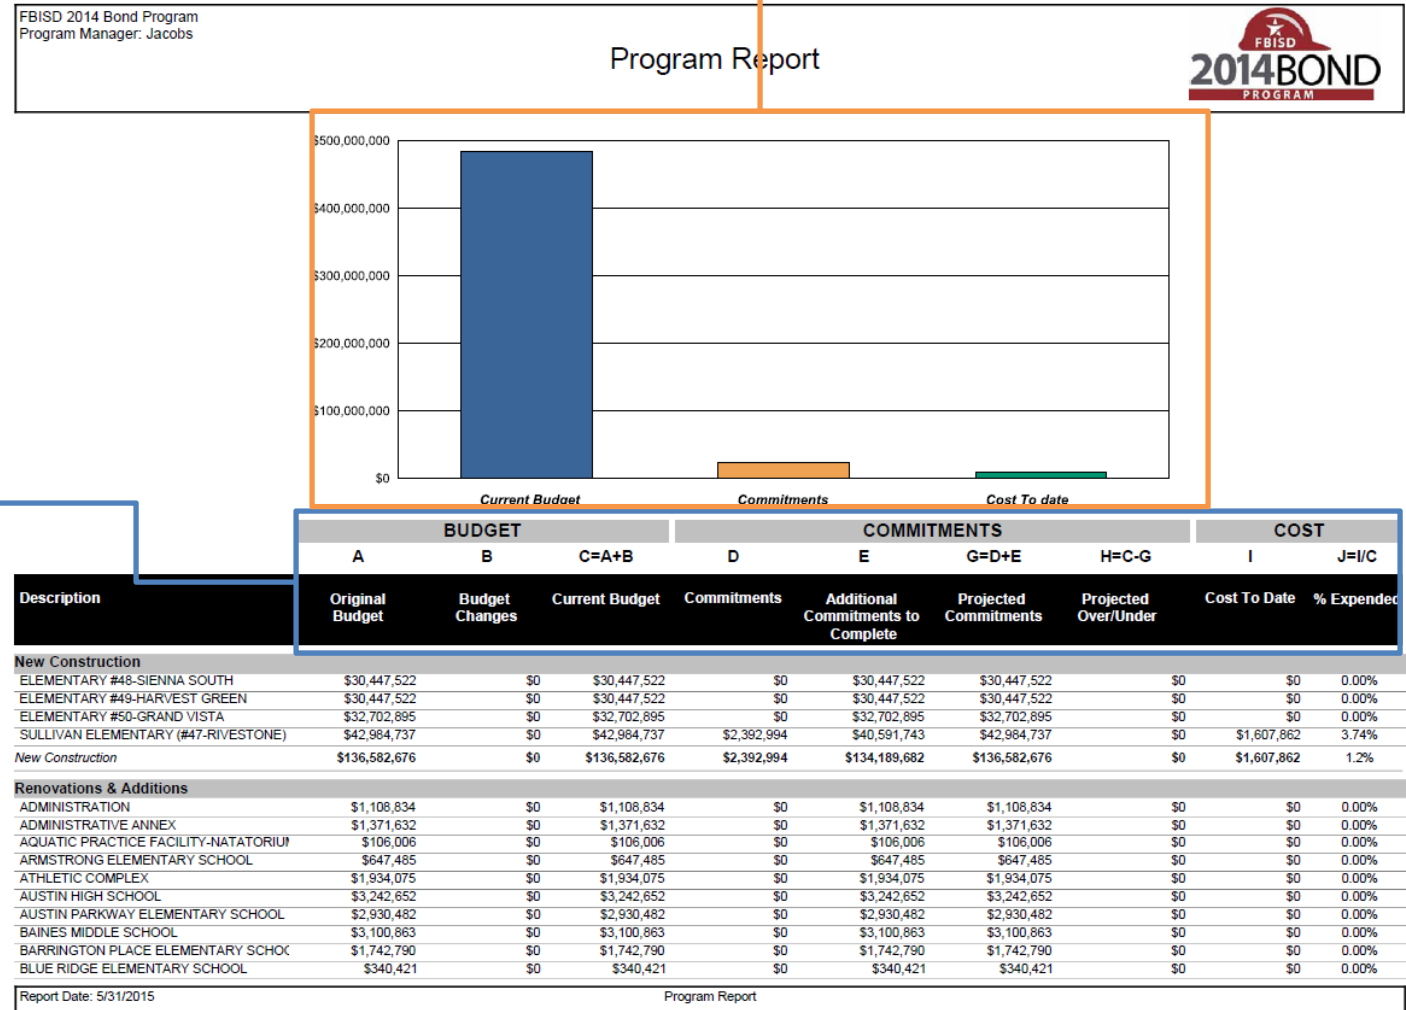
FBISD 2014 Bond Program
Program Manager: Jacobs

Program Report

FBISD 2014BOND PROGRAM

\$500,000,000
\$400,000,000
\$300,000,000
\$200,000,000
\$100,000,000
\$0

Current Budget
Commitments
Cost To date

| | BUDGET | | | COMMITMENTS | | | | COST | |
|---|---|---|---|---|---|---|---|---|---|
| | A | B | C=A+B | D | E | G=D+E | H=C-G | I | J=I/C |
| Description | Original Budget | Budget Changes | Current Budget | Commitments | Additional Commitments to Complete | Projected Commitments | Projected Over/Under | Cost To Date | % Expended |
| New Construction | | | | | | | | | |
| ELEMENTARY #48-SIENNA SOUTH | \$30,447,522 | \$0 | \$30,447,522 | \$0 | \$30,447,522 | \$30,447,522 | \$0 | \$0 | 0.00% |
| ELEMENTARY #49-HARVEST GREEN | \$30,447,522 | \$0 | \$30,447,522 | \$0 | \$30,447,522 | \$30,447,522 | \$0 | \$0 | 0.00% |
| ELEMENTARY #50-GRAND VISTA | \$32,702,895 | \$0 | \$32,702,895 | \$0 | \$32,702,895 | \$32,702,895 | \$0 | \$0 | 0.00% |
| SULLIVAN ELEMENTARY (#47-RIVESTONE) | \$42,984,737 | \$0 | \$42,984,737 | \$2,392,994 | \$40,591,743 | \$42,984,737 | \$0 | \$1,607,862 | 3.74% |
| New Construction | \$136,582,676 | \$0 | \$136,582,676 | \$2,392,994 | \$134,189,682 | \$136,582,676 | \$0 | \$1,607,862 | 1.2% |
| Renovations & Additions | | | | | | | | | |
| ADMINISTRATION | \$1,108,834 | \$0 | \$1,108,834 | \$0 | \$1,108,834 | \$1,108,834 | \$0 | \$0 | 0.00% |
| ADMINISTRATIVE ANNEX | \$1,371,632 | \$0 | \$1,371,632 | \$0 | \$1,371,632 | \$1,371,632 | \$0 | \$0 | 0.00% |
| AQUATIC PRACTICE FACILITY-NATATORIU | \$106,006 | \$0 | \$106,006 | \$0 | \$106,006 | \$106,006 | \$0 | \$0 | 0.00% |
| ARMSTRONG ELEMENTARY SCHOOL | \$647,485 | \$0 | \$647,485 | \$0 | \$647,485 | \$647,485 | \$0 | \$0 | 0.00% |
| ATHLETIC COMPLEX | \$1,934,075 | \$0 | \$1,934,075 | \$0 | \$1,934,075 | \$1,934,075 | \$0 | \$0 | 0.00% |
| AUSTIN HIGH SCHOOL | \$3,242,652 | \$0 | \$3,242,652 | \$0 | \$3,242,652 | \$3,242,652 | \$0 | \$0 | 0.00% |
| AUSTIN PARKWAY ELEMENTARY SCHOOL | \$2,930,482 | \$0 | \$2,930,482 | \$0 | \$2,930,482 | \$2,930,482 | \$0 | \$0 | 0.00% |
| BAINES MIDDLE SCHOOL | \$3,100,863 | \$0 | \$3,100,863 | \$0 | \$3,100,863 | \$3,100,863 | \$0 | \$0 | 0.00% |
| BARRINGTON PLACE ELEMENTARY SCHOC | \$1,742,790 | \$0 | \$1,742,790 | \$0 | \$1,742,790 | \$1,742,790 | \$0 | \$0 | 0.00% |
| BLUE RIDGE ELEMENTARY SCHOOL | \$340,421 | \$0 | \$340,421 | \$0 | \$340,421 | \$340,421 | \$0 | \$0 | 0.00% |

Report Date: 5/31/2015 Program Report